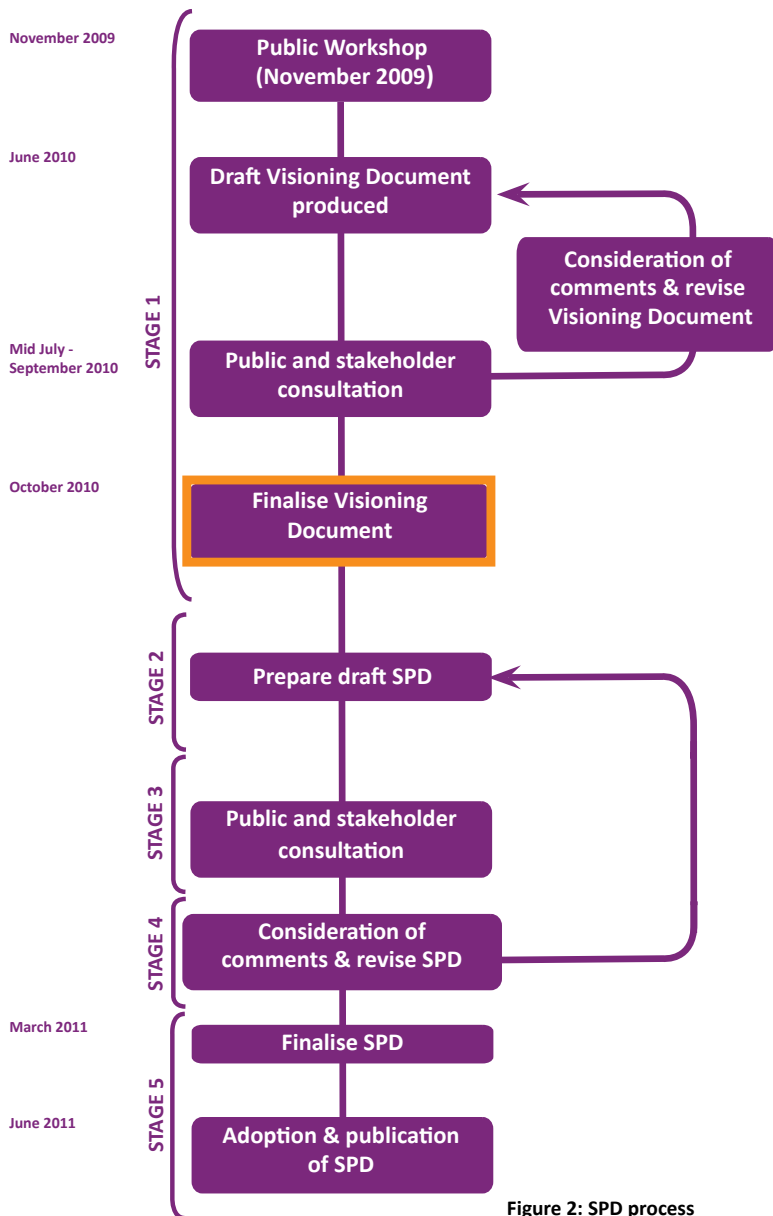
November 2009

Public Workshop (November 2009)

June 2010

Draft Visioning Document produced

Consideration of comments & revise Visioning Document

STAGE 1

Mid July - September 2010

Public and stakeholder consultation

October 2010

Finalise Visioning Document

STAGE 2

Prepare draft SPD

STAGE 3

Public and stakeholder consultation

STAGE 4

Consideration of comments & revise SPD

March 2011

Finalise SPD

STAGE 5

June 2011

Adoption & publication of SPD

Figure 2: SPD process